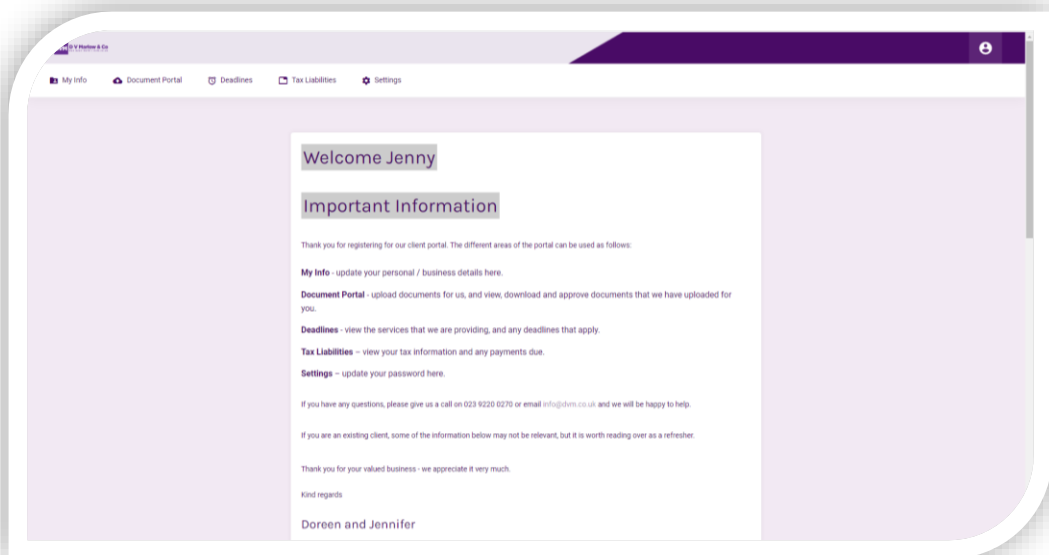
D V Marlow & Co

My Info Document Portal Deadlines Tax Liabilities Settings

Welcome Jenny

Important Information

Thank you for registering for our client portal. The different areas of the portal can be used as follows:

My Info - update your personal / business details here.

Document Portal - upload documents for us, and view, download and approve documents that we have uploaded for you.

Deadlines - view the services that we are providing, and any deadlines that apply.

Tax Liabilities – view your tax information and any payments due.

Settings – update your password here.

If you have any questions, please give us a call on 023 9220 0270 or email info@dvm.co.uk and we will be happy to help.

If you are an existing client, some of the information below may not be relevant, but it is worth reading over as a refresher.

Thank you for your valued business - we appreciate it very much.

Kind regards

Doreen and Jennifer